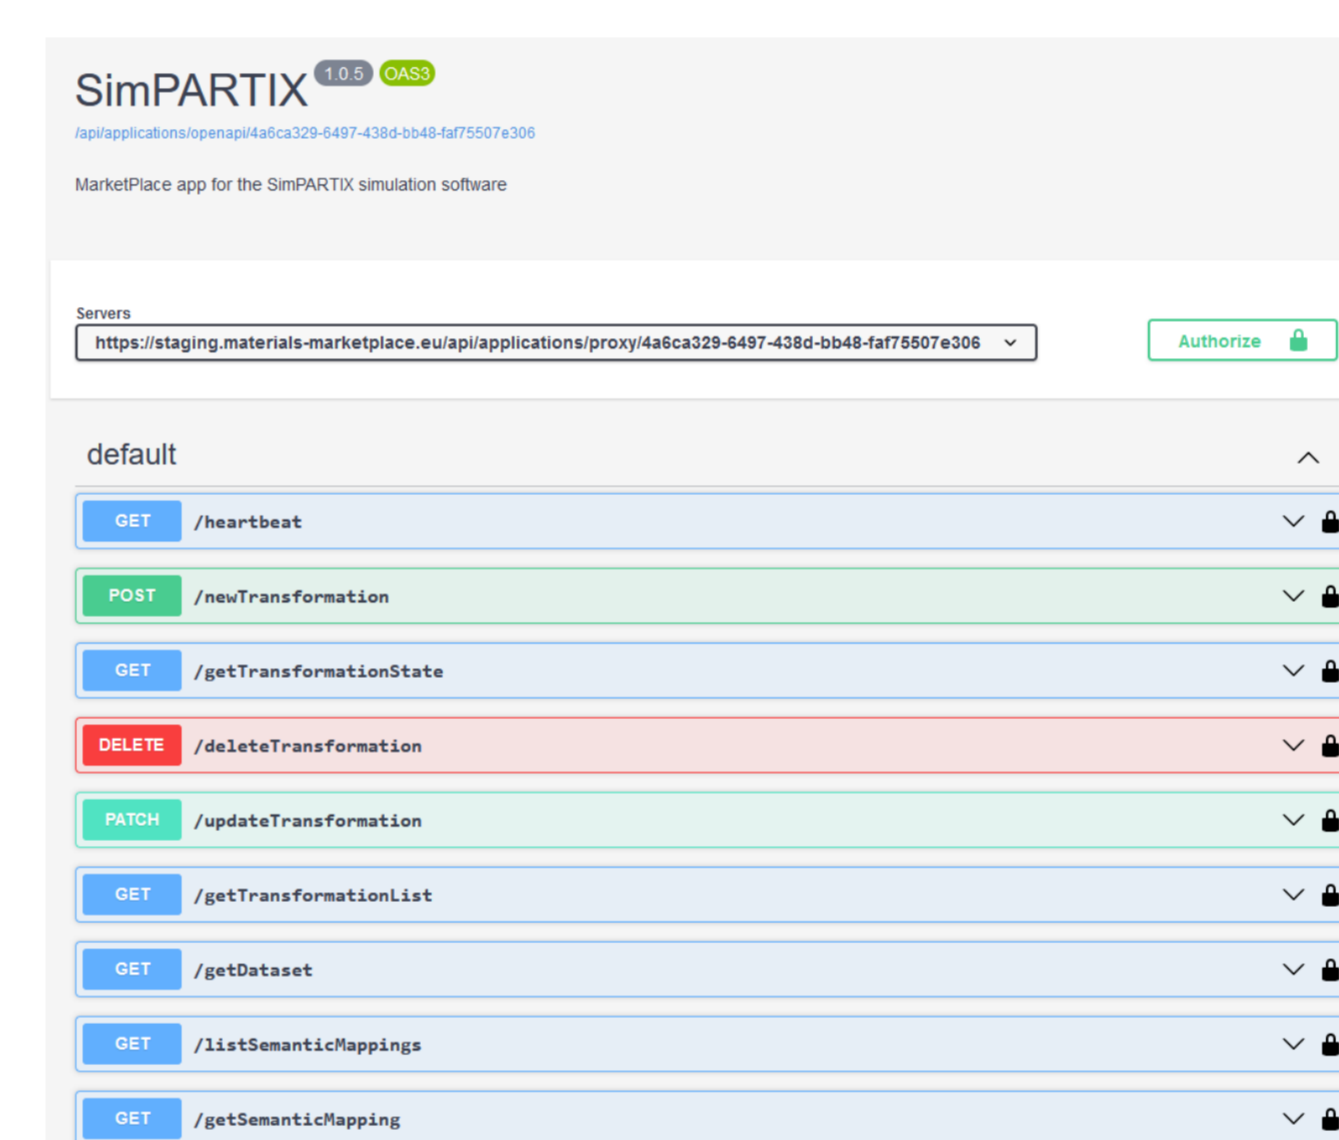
SimPARTIX 1.0.5 OAS3
/api/applications/openapi/4a6ca329-6497-438d-bb48-faf75507e306

MarketPlace app for the SimPARTIX simulation software

Servers
https://staging.materials-marketplace.eu/api/applications/proxy/4a6ca329-6497-438d-bb48-faf75507e306

Authorize

default

GET /heartbeat

POST /newTransformation

GET /getTransformationState

DELETE /deleteTransformation

PATCH /updateTransformation

GET /getTransformationList

GET /getDataset

GET /listSemanticMappings

GET /getSemanticMapping